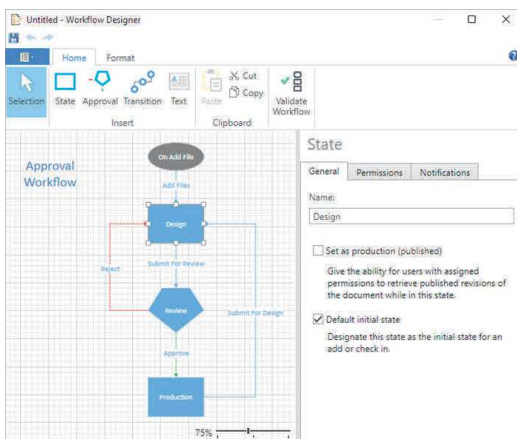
Untitled - Workflow Designer

Home
Format

Selection
State
Approval
Transition
Text
Insert
Paste
Cut
Copy
Clipboard
Validate Workflow

Approval Workflow

On Add File
Add Files
Design
Submit For Review
Reject
Review
Submit For Design
Approve
Production

75%

State

General
Permissions
Notifications

Name:
Design

Set as production (published)
Give the ability for users with assigned permissions to retrieve published revisions of the document while in this state.

Default initial state
Designate this state as the initial state for an add or check in.